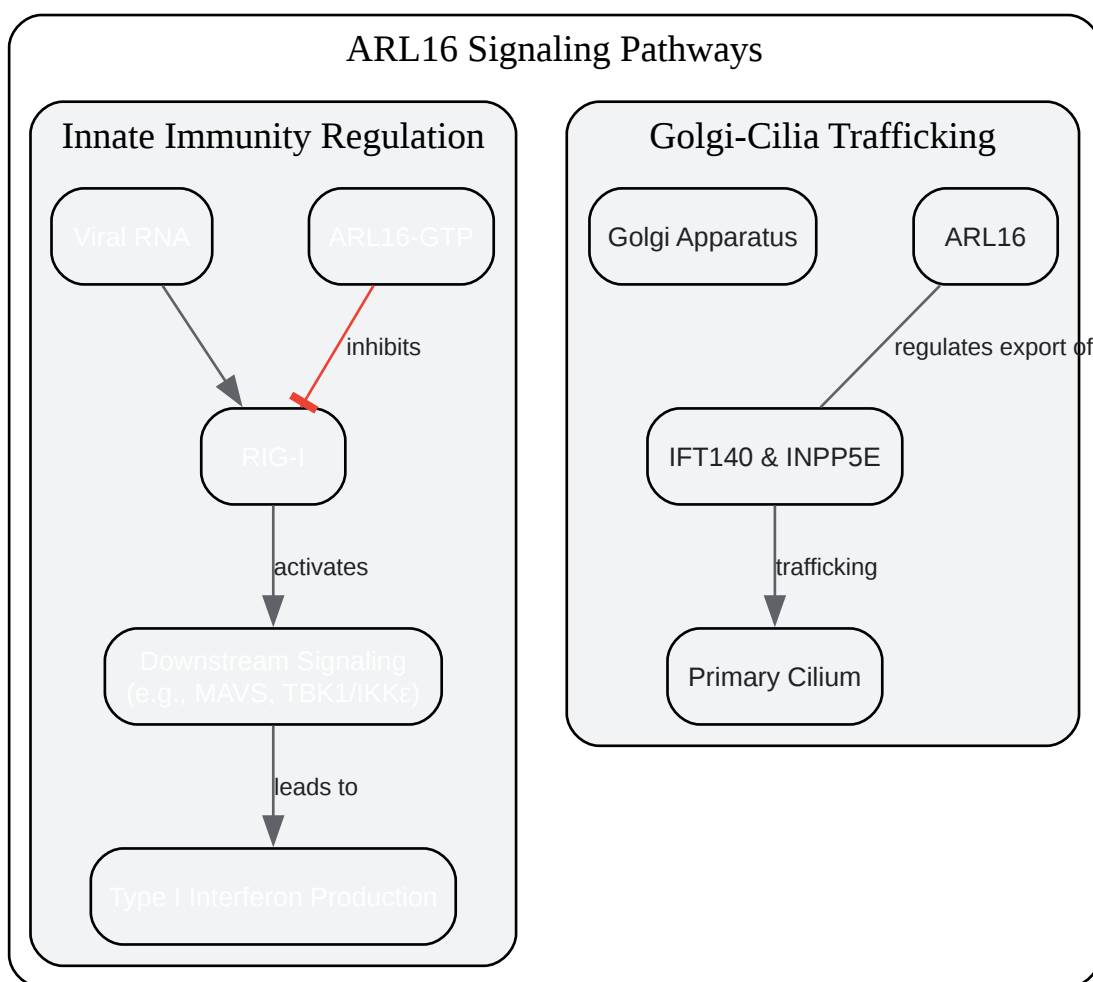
ARL16 Signaling Pathways

Innate Immunity Regulation

Viral RNA

ARL16-GTP

inhibits

RIG-I

activates

Downstream Signaling (e.g., MAVS, TBK1/IKKε)

leads to

Type I Interferon Production

Golgi-Cilia Trafficking

Golgi Apparatus

ARL16

regulates export of

IFT140 & INPP5E

trafficking

Primary Cilium